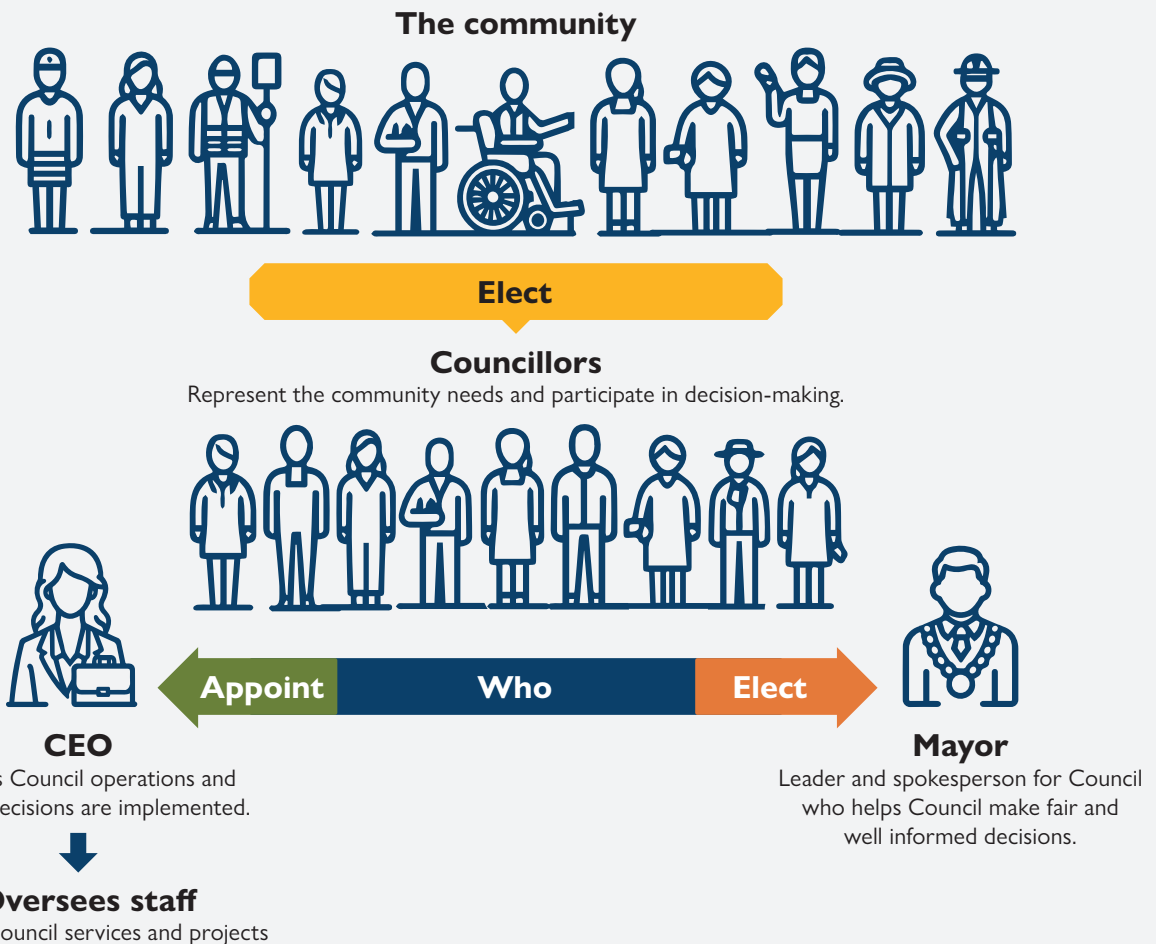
The community

Elect

Councillors
Represent the community needs and participate in decision-making.

Appoint Who Elect

CEO
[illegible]s Council operations and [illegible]ecisions are implemented.

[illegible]versees staff
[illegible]ouncil services and projects

Mayor
Leader and spokesperson for Council who helps Council make fair and well informed decisions.